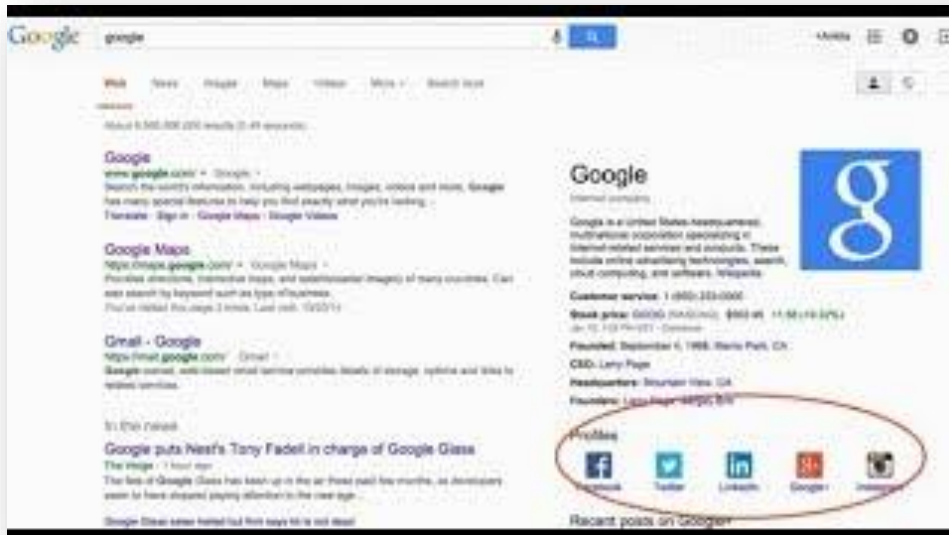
Google google

+Anita

Web News Images Maps Videos More Search tools

About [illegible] results ([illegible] seconds)

Google
www.google.com/ Google
Search the world's information, including webpages, images, videos and more. Google has many special features to help you find exactly what you're looking ...
Translate · Sign in · Google Maps · Google Videos

Google Maps
https://maps.google.com/ Google Maps
Provides directions, interactive maps, and satellite/aerial imagery of many countries. Can also search by keyword such as type of business.
You've visited this page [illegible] times. Last visit: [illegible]

Gmail - Google
https://mail.google.com/ Gmail
Google owned, web-based email service provides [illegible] of storage, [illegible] and links to related services.

In the news

Google puts Nest's Tony Fadell in charge of Google Glass
The Verge · 1 hour ago
The fate of Google Glass has been up in the air these past few months, as developers seem to have stopped paying attention to the new age ...

Google Glass sales halted but firm says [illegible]

Google
Internet company

Google is a United States headquartered, multinational corporation specializing in Internet-related services and products. These include online advertising technologies, search, cloud computing, and software. Wikipedia

Customer service: 1 (650) 253-0000

Stock price: GOOG (NASDAQ) $503.45 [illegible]
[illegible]

Founded: September 4, 1998, Menlo Park, CA

CEO: Larry Page

Headquarters: Mountain View, CA

Founders: Larry Page, Sergey Brin

Profiles

Facebook Twitter LinkedIn Google+ Instagram

Recent posts on Google+